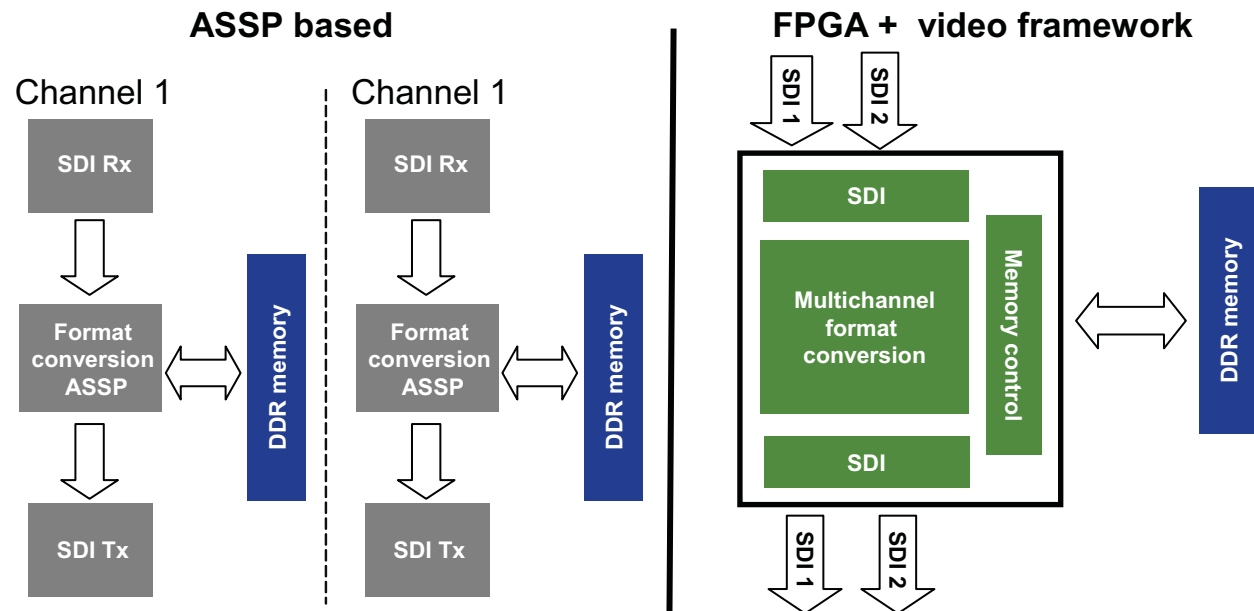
ASSP based

Channel 1

SDI Rx

Format conversion ASSP

DDR memory

SDI Tx

Channel 1

SDI Rx

Format conversion ASSP

DDR memory

SDI Tx

FPGA + video framework

SDI 1

SDI 2

SDI

Multichannel format conversion

Memory control

SDI

DDR memory

SDI 1

SDI 2